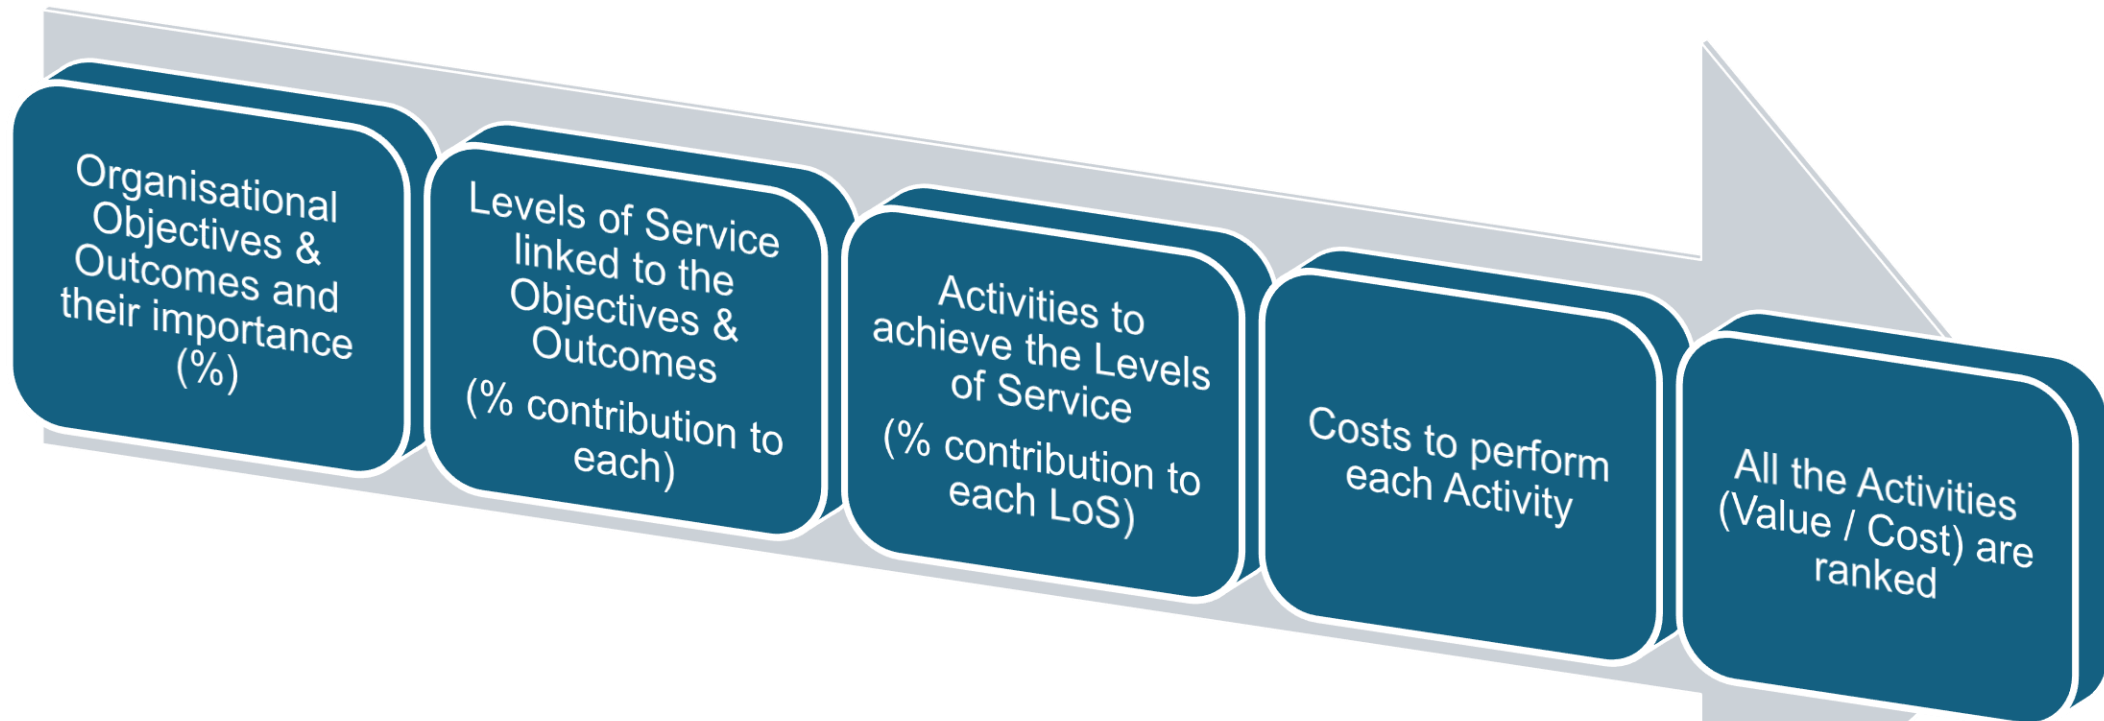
Organisational Objectives & Outcomes and their importance (%)

Levels of Service linked to the Objectives & Outcomes

(% contribution to each)

Activities to achieve the Levels of Service

(% contribution to each LoS)

Costs to perform each Activity

All the Activities (Value / Cost) are ranked